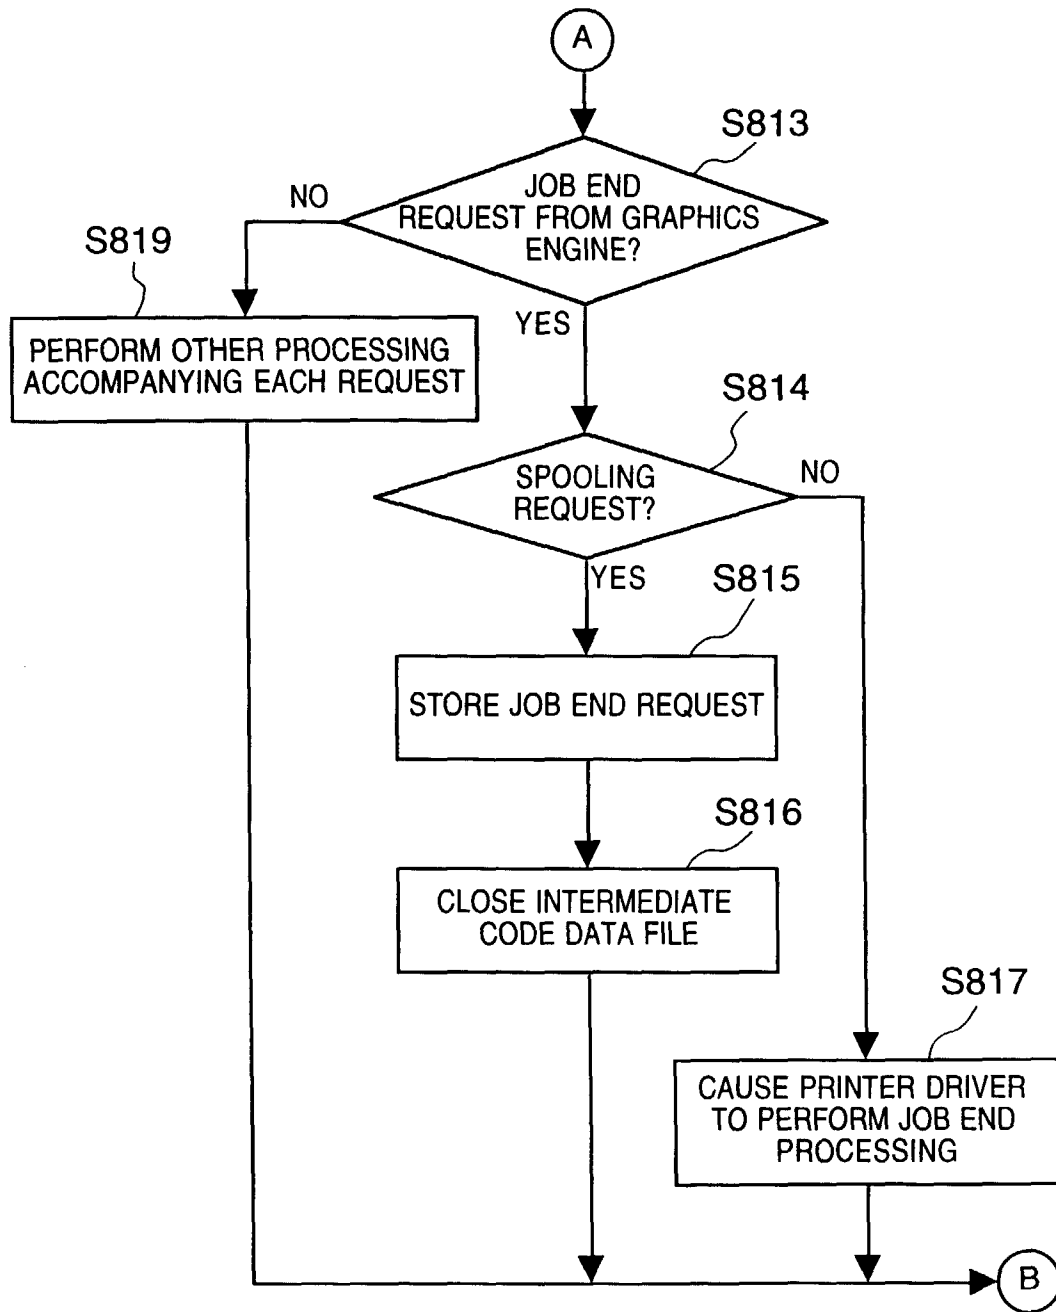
A

S813

JOB END REQUEST FROM GRAPHICS ENGINE?

NO

S819

PERFORM OTHER PROCESSING ACCOMPANYING EACH REQUEST

YES

S814

SPOOLING REQUEST?

NO

YES

S815

STORE JOB END REQUEST

S816

CLOSE INTERMEDIATE CODE DATA FILE

S817

CAUSE PRINTER DRIVER TO PERFORM JOB END PROCESSING

B